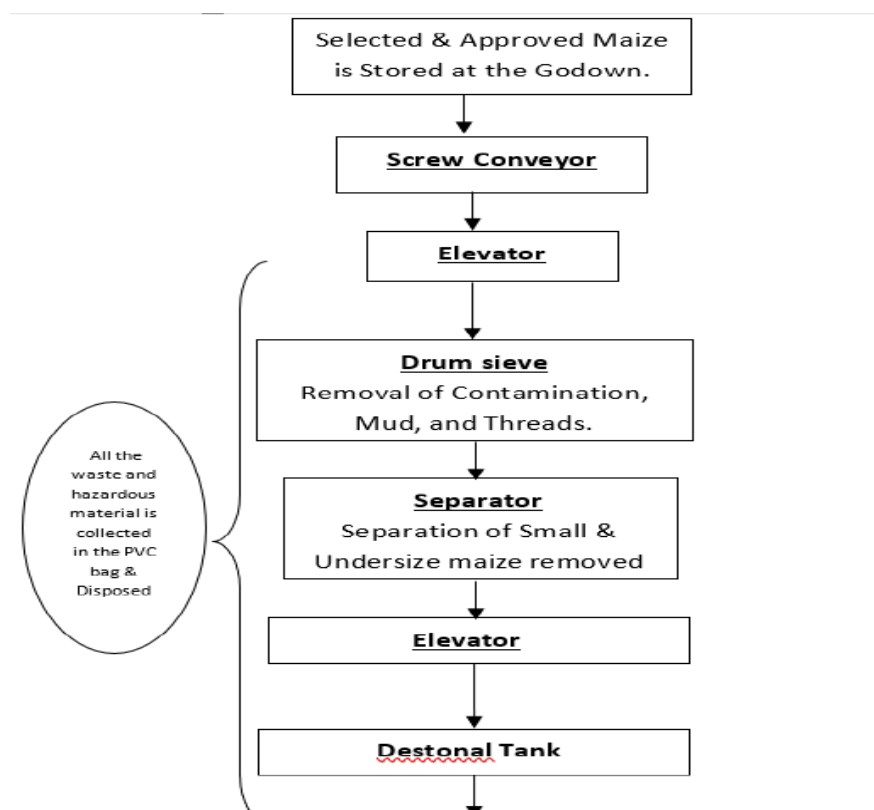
Selected & Approved Maize is Stored at the Godown.

Screw Conveyor

Elevator

All the waste and hazardous material is collected in the PVC bag & Disposed

Drum sieve
Removal of Contamination, Mud, and Threads.

Separator
Separation of Small & Undersize maize removed

Elevator

Destonal Tank